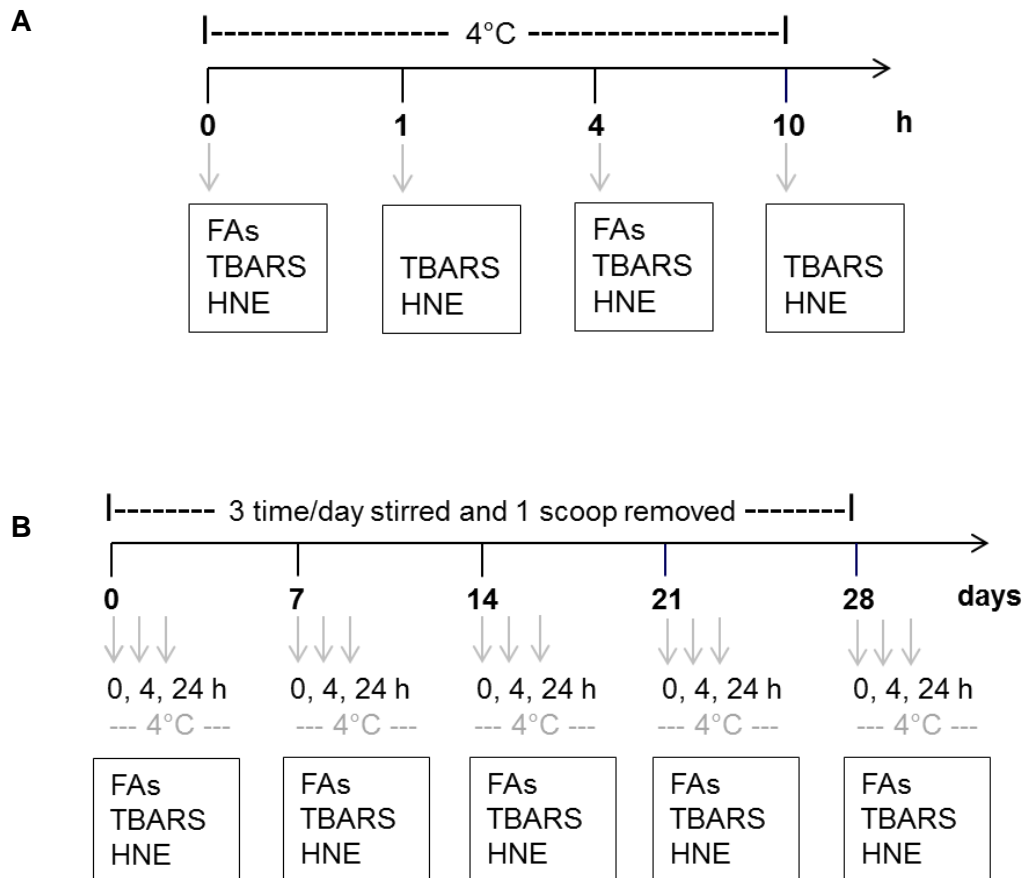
A

|------------------ 4°C -------------------|

0 1 4 10 h

FAs
TBARS
HNE

TBARS
HNE

FAs
TBARS
HNE

TBARS
HNE

B

|-------- 3 time/day stirred and 1 scoop removed --------|

0 7 14 21 28 days

0, 4, 24 h
--- 4°C ---

0, 4, 24 h
--- 4°C ---

0, 4, 24 h
--- 4°C ---

0, 4, 24 h
--- 4°C ---

0, 4, 24 h
--- 4°C ---

FAs
TBARS
HNE

FAs
TBARS
HNE

FAs
TBARS
HNE

FAs
TBARS
HNE

FAs
TBARS
HNE